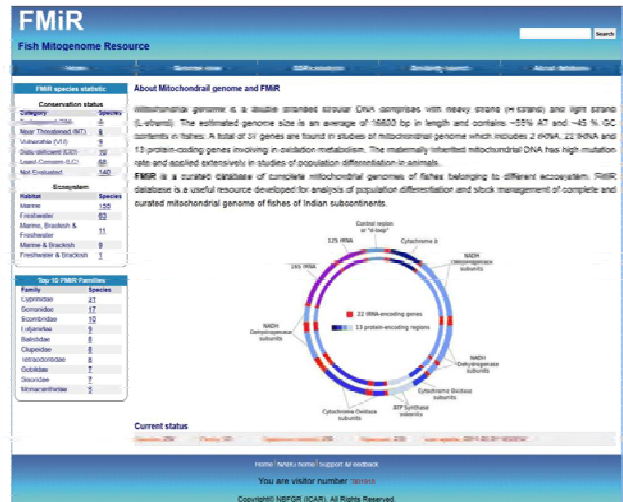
FMiR

Fish Mitogenome Resource

Search

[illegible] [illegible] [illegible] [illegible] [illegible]

FMiR species statistic

Conservation status

| Category | Species |
|---|---|
| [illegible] | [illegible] |
| Near Threatened (NT) | 8 |
| Vulnerable (VU) | 6 |
| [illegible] | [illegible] |
| Least Concern (LC) | 81 |
| Not Evaluated | 140 |

Ecosystem

| Habitat | Species |
|---|---|
| Marine | 155 |
| Freshwater | 83 |
| Marine, Brackish & Freshwater | 11 |
| Marine & Brackish | 9 |
| Freshwater & Brackish | 1 |

Top 10 FMiR Families

| Family | Species |
|---|---|
| Cyprinidae | 21 |
| Scombridae | 17 |
| Scombridae | 10 |
| Lutjanidae | 9 |
| Balistidae | 8 |
| Clupeidae | 8 |
| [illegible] | 8 |
| Gobiidae | 7 |
| Siluridae | 7 |
| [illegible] | 7 |

About Mitochondrial genome and FMiR

Mitochondrial genome is a double stranded circular DNA comprises with heavy strand (H-strand) and light strand (L-strand). The estimated genome size is an average of 16500 bp in length and contains ~55% AT and ~45 % GC contents in fishes. A total of 37 genes are found in studies of mitochondrial genome which includes 2 rRNA, 22 tRNA and 13 protein-coding genes involving in oxidation metabolism. The maternally inherited mitochondrial DNA has high mutation rate and applied extensively in studies of population differentiation in animals.

FMiR is a curated database of complete mitochondrial genomes of fishes belonging to different ecosystem. FMiR database is a useful resource developed for analysis of population differentiation and stock management of complete and curated mitochondrial genome of fishes of Indian subcontinents.

Control region or "d-loop"
12S rRNA
Cytochrome b
16S rRNA
NADH Dehydrogenase subunits
22 tRNA-encoding genes
13 protein-encoding genes
NADH Dehydrogenase subunits
NADH Dehydrogenase subunits
Cytochrome Oxidase subunits
ATP Synthase subunits
Cytochrome Oxidase subunits

Current status

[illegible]

Home | NBFGR Home | Support & Feedback

You are visitor number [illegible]

Copyright© NBFGR (ICAR). All Rights Reserved.